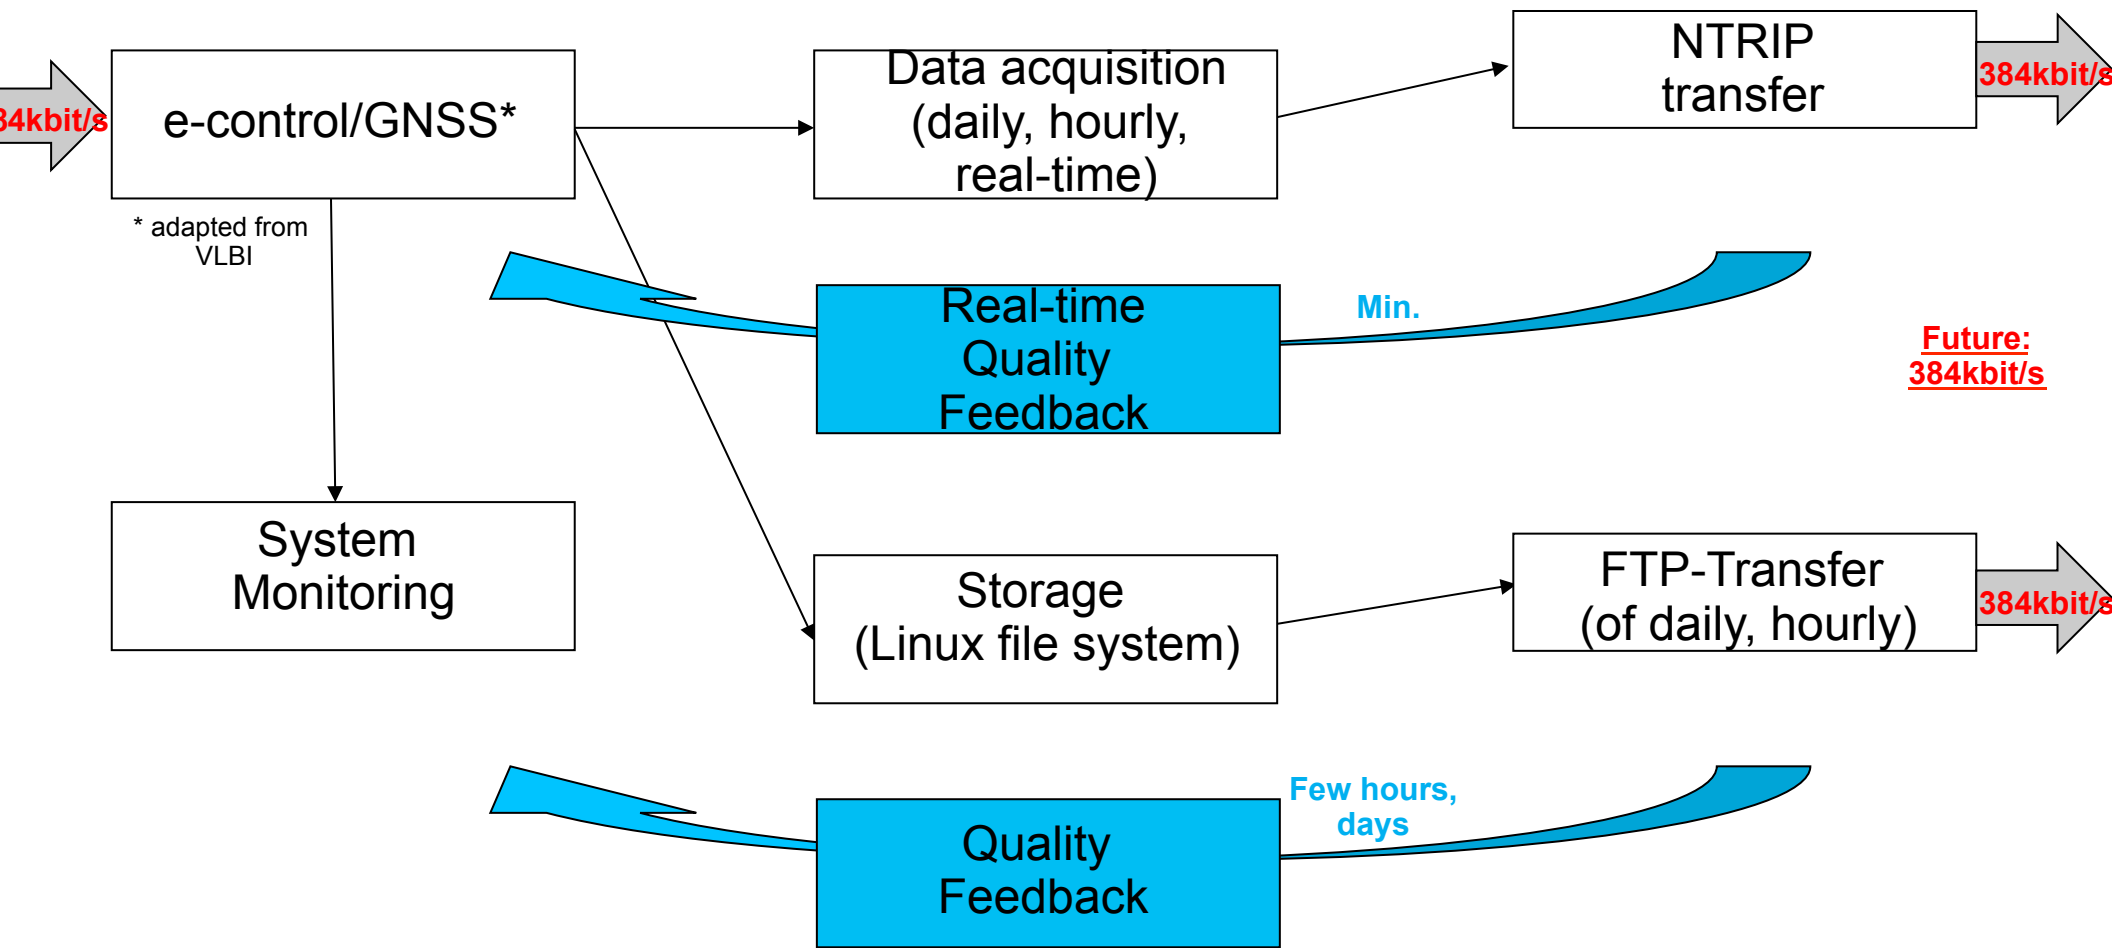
84kbit/s

e-control/GNSS*

* adapted from VLBI

Data acquisition (daily, hourly, real-time)

NTRIP transfer

384kbit/s

Real-time Quality Feedback

Min.

Future: 384kbit/s

System Monitoring

Storage (Linux file system)

FTP-Transfer (of daily, hourly)

384kbit/s

Quality Feedback

Few hours, days